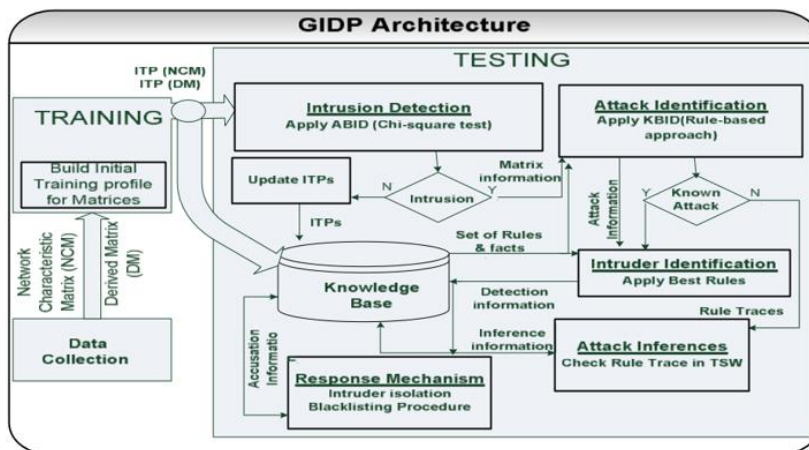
GIDP Architecture

TESTING

ITP (NCM)
ITP (DM)

TRAINING

Build Initial Training profile for Matrices

Network Characteristic Matrix (NCM)

Derived Matrix (DM)

Data Collection

Intrusion Detection
Apply ABID (Chi-square test)

Attack Identification
Apply KBID(Rule-based approach)

Update ITPs

N

Intrusion

Y

Matrix information

Attack Information

Y

Known Attack

N

ITPs

Set of Rules & facts

Intruder Identification
Apply Best Rules

Knowledge Base

Detection information

Rule Traces

Inference information

Attack Inferences
Check Rule Trace in TSW

Accusation Informatio

Response Mechanism
Intruder isolation
Blacklisting Procedure